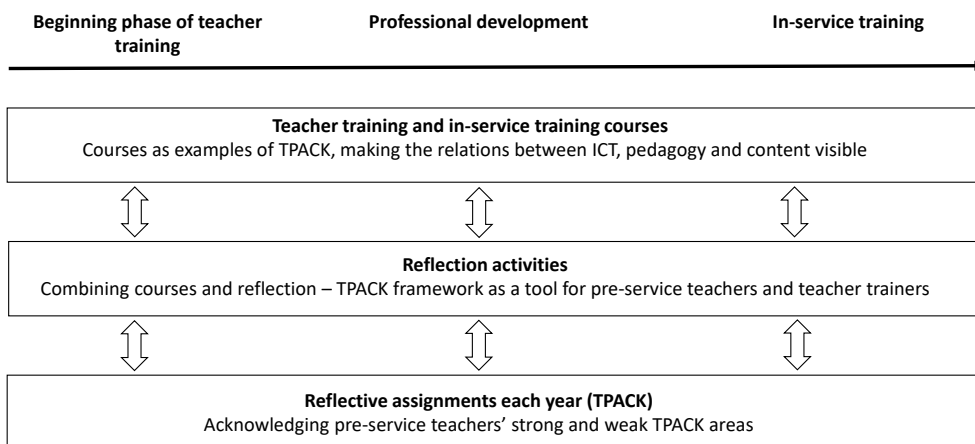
Beginning phase of teacher training

Professional development

In-service training

Teacher training and in-service training courses
Courses as examples of TPACK, making the relations between ICT, pedagogy and content visible

Reflection activities
Combining courses and reflection – TPACK framework as a tool for pre-service teachers and teacher trainers

Reflective assignments each year (TPACK)
Acknowledging pre-service teachers' strong and weak TPACK areas